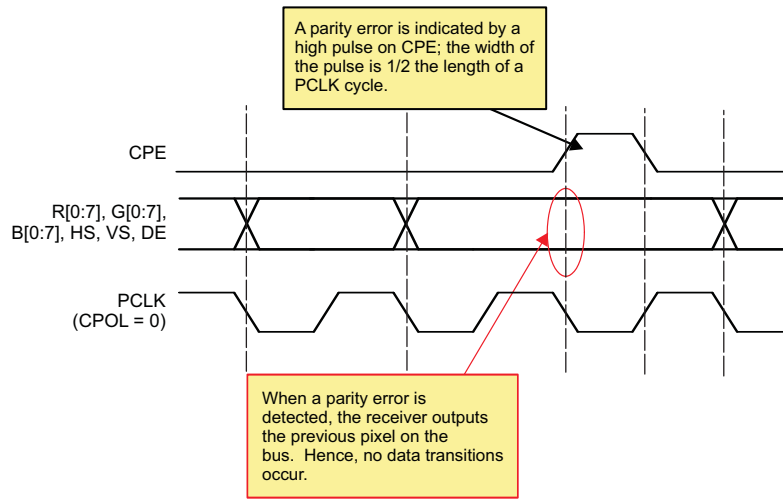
A parity error is indicated by a high pulse on CPE; the width of the pulse is 1/2 the length of a PCLK cycle.

CPE

R[0:7], G[0:7], B[0:7], HS, VS, DE

PCLK (CPOL = 0)

When a parity error is detected, the receiver outputs the previous pixel on the bus. Hence, no data transitions occur.